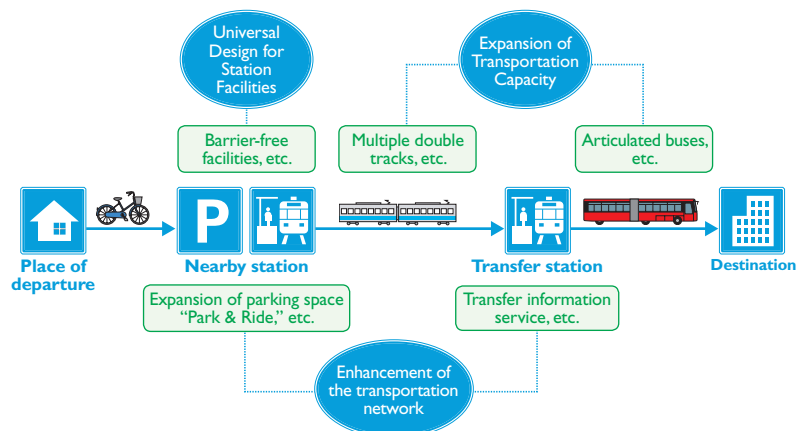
Universal Design for Station Facilities

Expansion of Transportation Capacity

Barrier-free facilities, etc.

Multiple double tracks, etc.

Articulated buses, etc.

P

Place of departure

Nearby station

Transfer station

Destination

Expansion of parking space "Park & Ride," etc.

Transfer information service, etc.

Enhancement of the transportation network